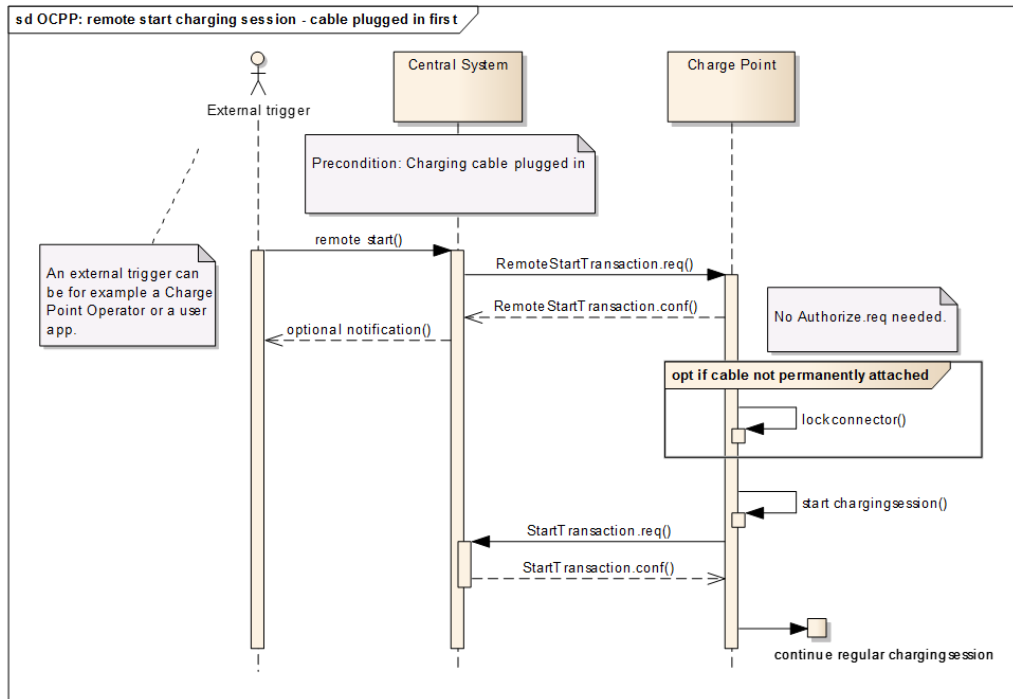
sd OCPP: remote start charging session - cable plugged in first

External trigger

Central System

Charge Point

Precondition: Charging cable plugged in

An external trigger can be for example a Charge Point Operator or a user app.

remote start()

RemoteStartTransaction.req()

RemoteStartTransaction.conf()

optional notification()

No Authorize.req needed.

opt if cable not permanently attached

lockconnector()

start chargingsession()

StartTransaction.req()

StartTransaction.conf()

continue regular chargingsession